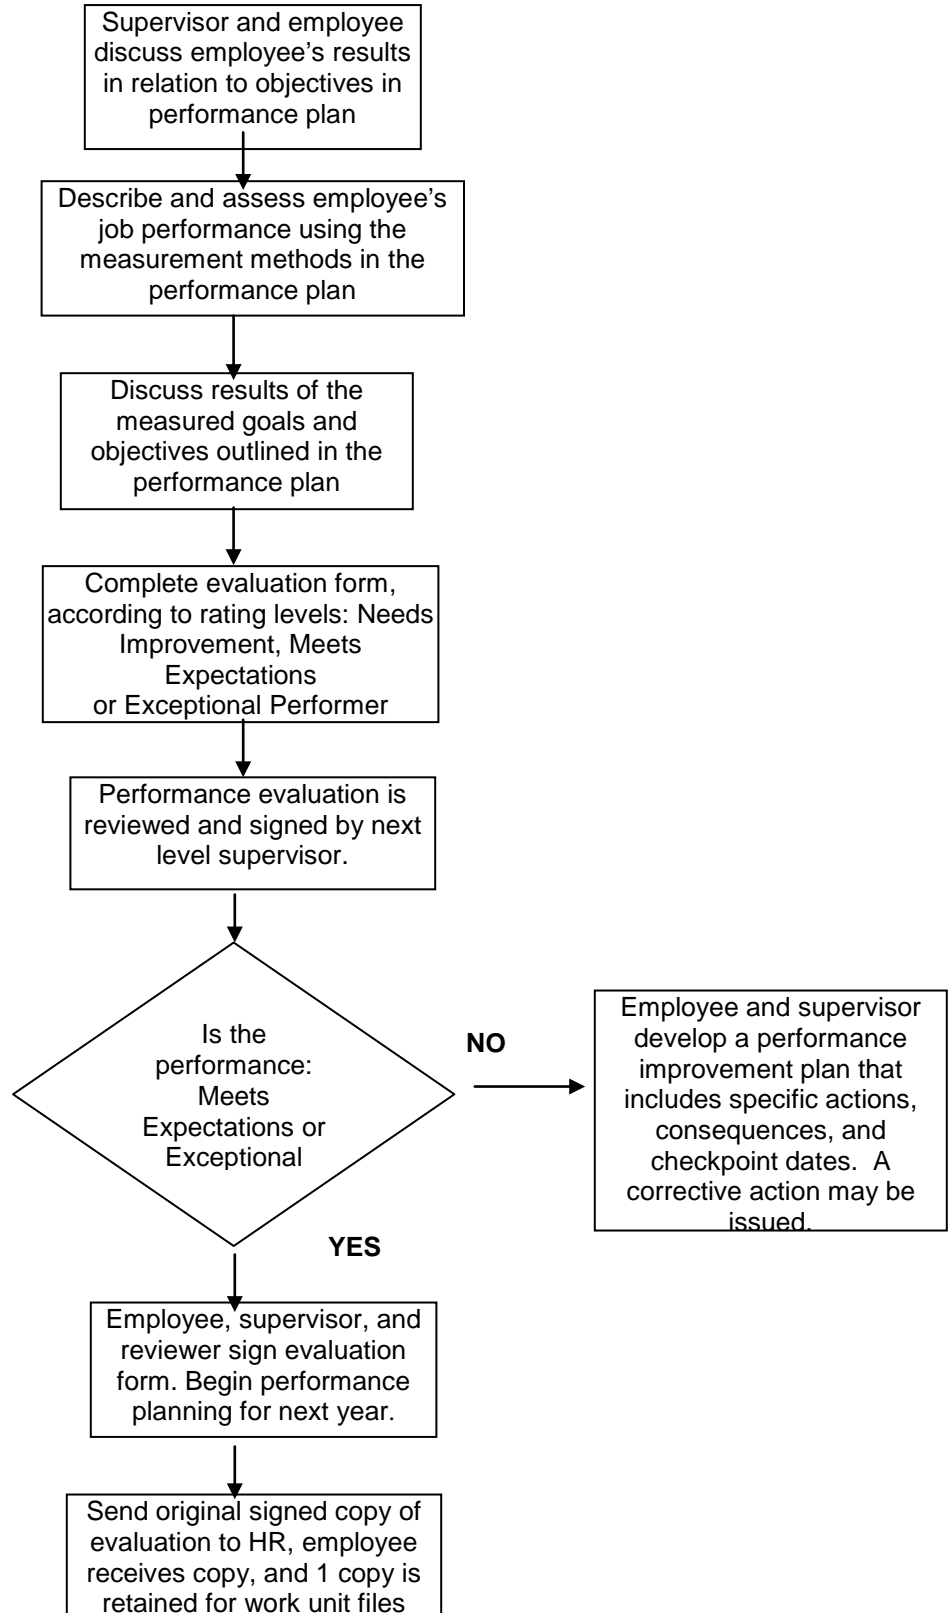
Supervisor and employee discuss employee's results in relation to objectives in performance plan

Describe and assess employee's job performance using the measurement methods in the performance plan

Discuss results of the measured goals and objectives outlined in the performance plan

Complete evaluation form, according to rating levels: Needs Improvement, Meets Expectations or Exceptional Performer

Performance evaluation is reviewed and signed by next level supervisor.

Is the performance: Meets Expectations or Exceptional

NO

Employee and supervisor develop a performance improvement plan that includes specific actions, consequences, and checkpoint dates. A corrective action may be issued.

YES

Employee, supervisor, and reviewer sign evaluation form. Begin performance planning for next year.

Send original signed copy of evaluation to HR, employee receives copy, and 1 copy is retained for work unit files